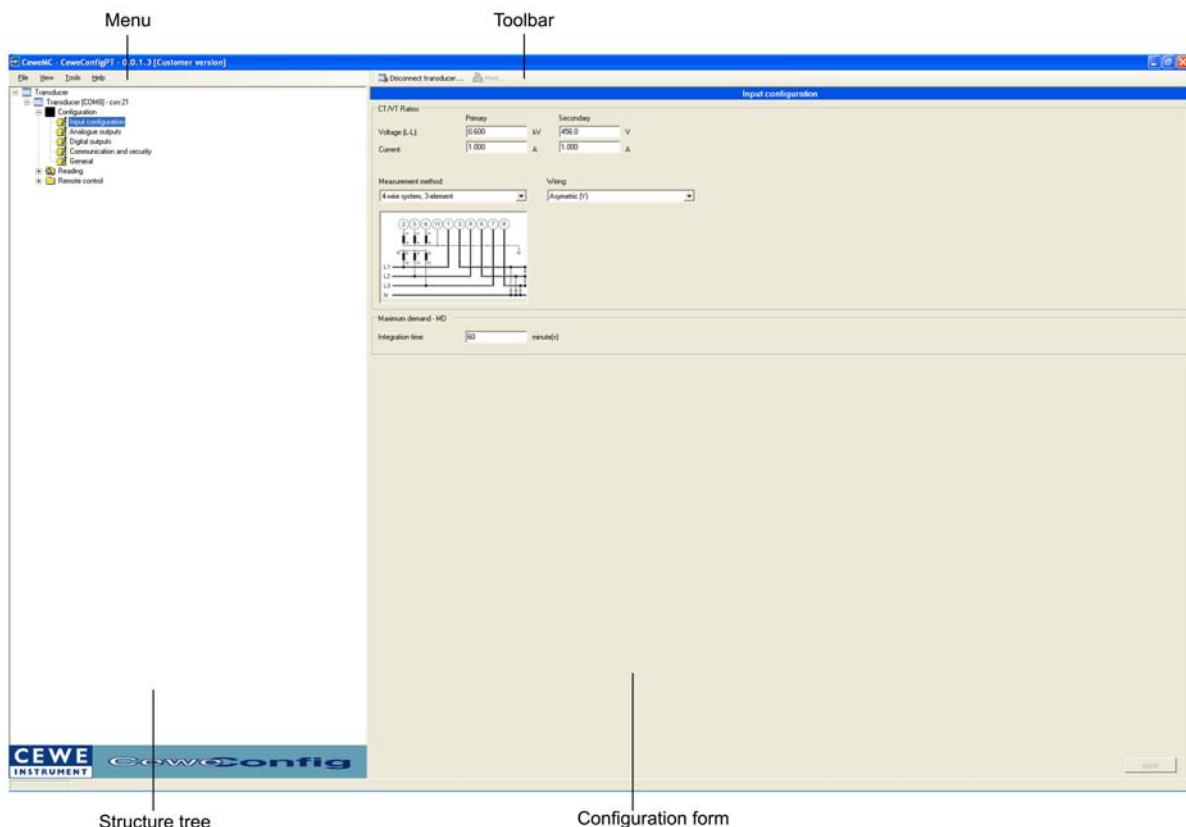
Menu

Toolbar

CeweMC - CeweConfigPT - 0.0.1.3 [Customer version]

File View Tools Help

Disconnect transducer... Print...

Transducer
Transducer [COM9] - con:21
Configuration
Input configuration
Analogue outputs
Digital outputs
Communication and security
General
Reading
Remote control

Input configuration

CT/VT Ratios

Primary

Secondary

Voltage (L-L): 0.600 kV 456.0 V

Current: 1.000 A 1.000 A

Measurement method:

4-wire system, 3-element

Wiring:

Asymetric (Y)

L1
L2
L3
N

Maximum demand - MD

Integration time: 60 minute(s)

Apply

CEWE INSTRUMENT

CeweConfig

Structure tree

Configuration form